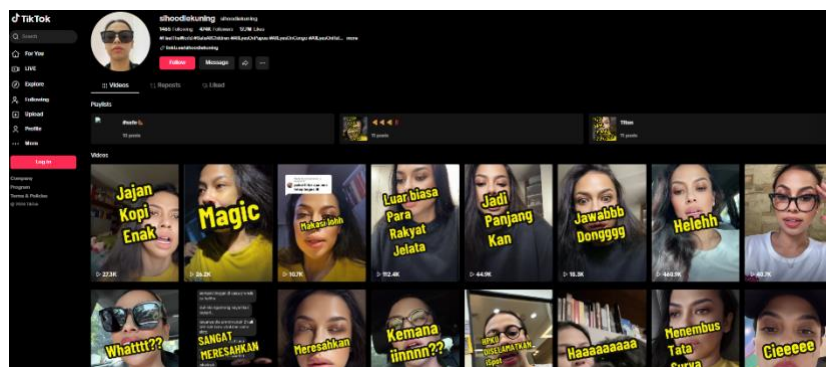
TikTok

Search

For You

LIVE

Explore

Following

Upload

Profile

More

Log in

Company
Program
Terms & Policies
© 2024 TikTok

sihoodiekuning sihoodiekuning

1465 Following 474K Followers 12.7M Likes

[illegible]

Follow Message

Videos Reposts Liked

Playlists

#sufe 13 posts

◀◀◀ ! 11 posts

Titles 11 posts

Videos

Jajan Kopi Enak
27.3K

Magic
26.2K

Makasih lohhh
10.7K

Luar biasa Para Rakyat Jelata
112.4K

Jadi Panjang Kan
64.9K

Jawabbb Donggg
18.3K

Helehh
440.1K

40.7K

Whatttt??

SANGAT MERESAHKAN

Meresahkan

Kemana iinnnn??

DISELAMATKAN

Haaaaaaaa

Menembus Tata Surya

Cieeeee